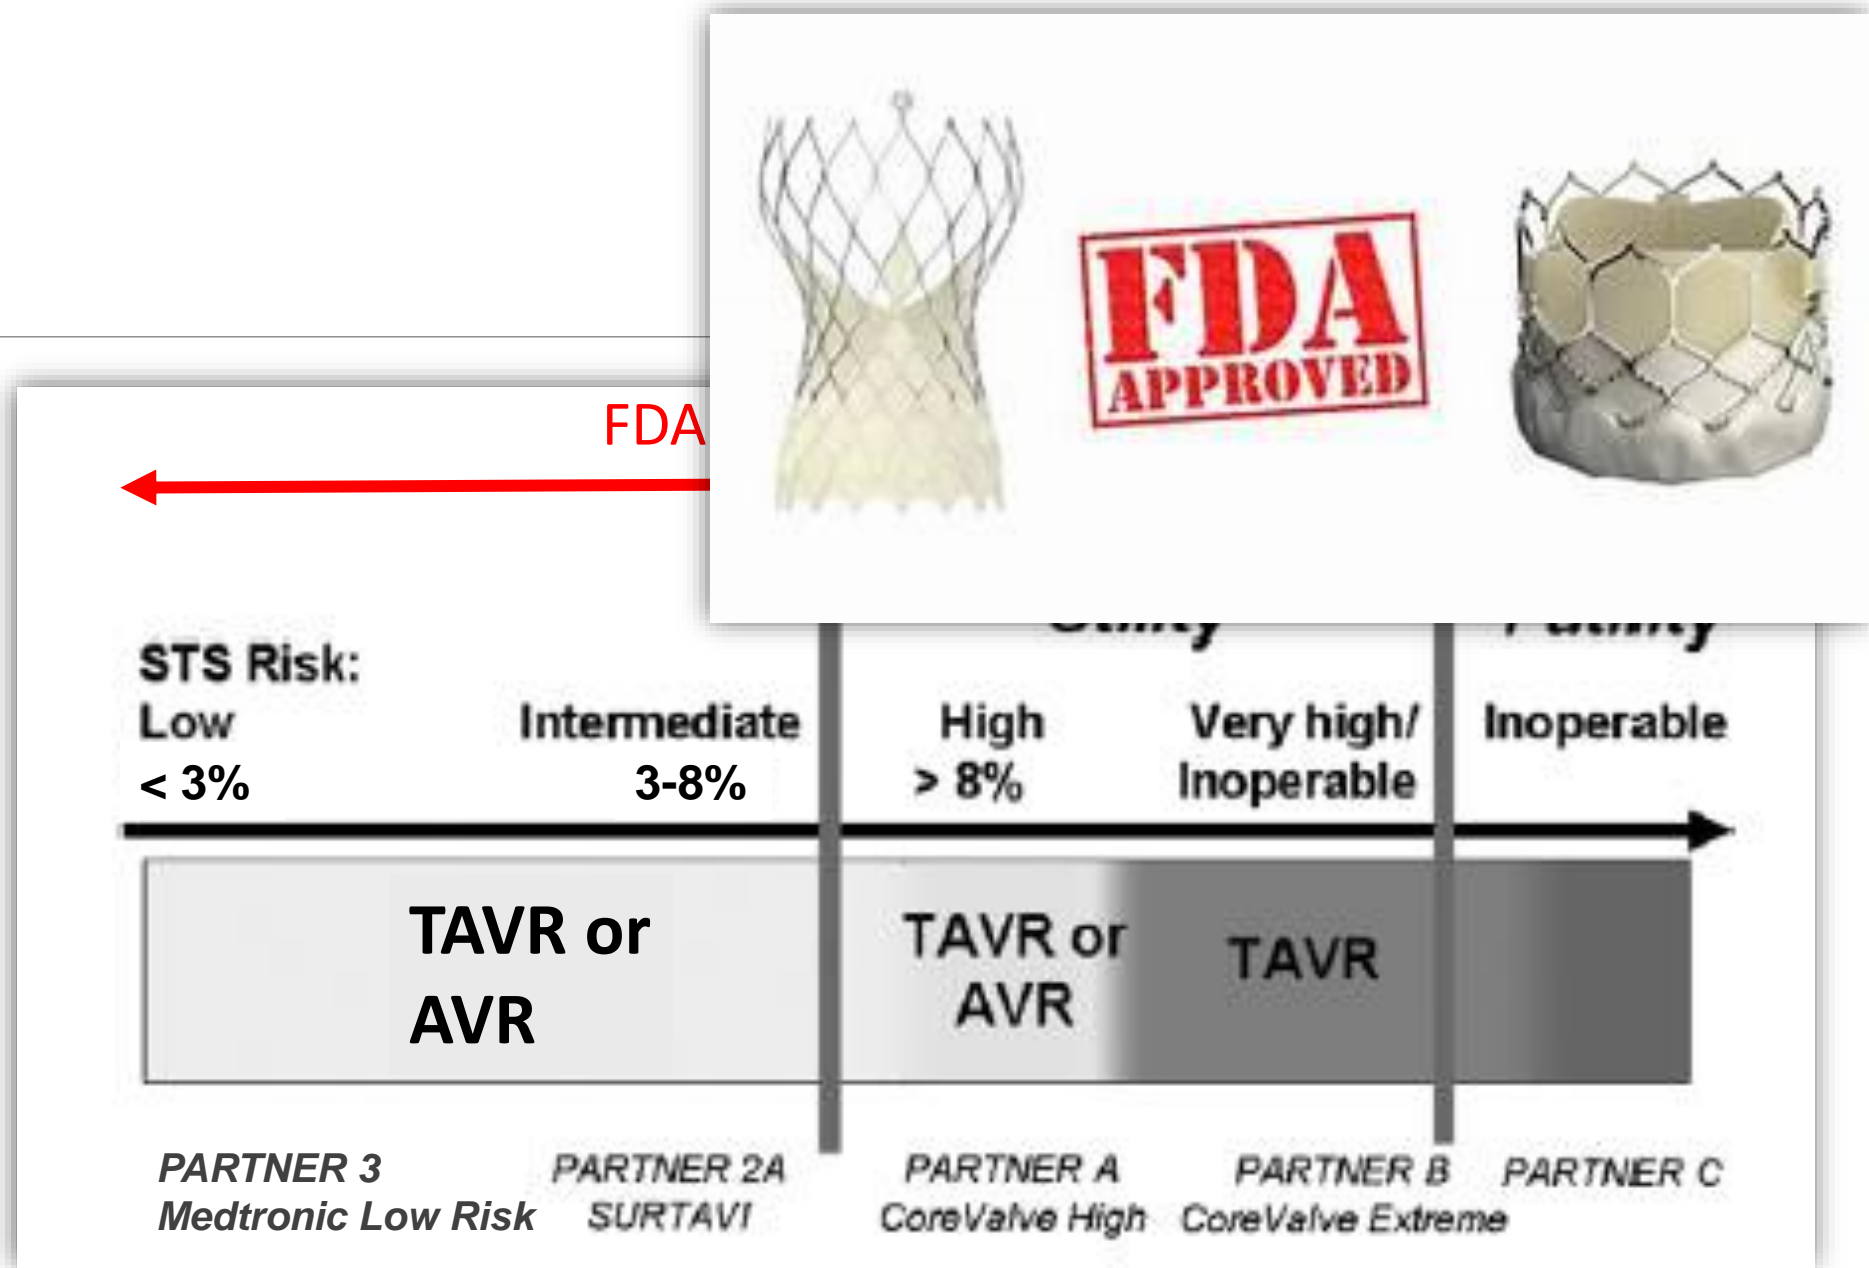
FDA

FDA APPROVED

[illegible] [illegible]

STS Risk:

Low < 3%

Intermediate 3-8%

High > 8%

Very high/ Inoperable

Inoperable

TAVR or AVR

TAVR or AVR

TAVR

PARTNER 3
Medtronic Low Risk

PARTNER 2A
SURTAVI

PARTNER A
CoreValve High

PARTNER B
CoreValve Extreme

PARTNER C